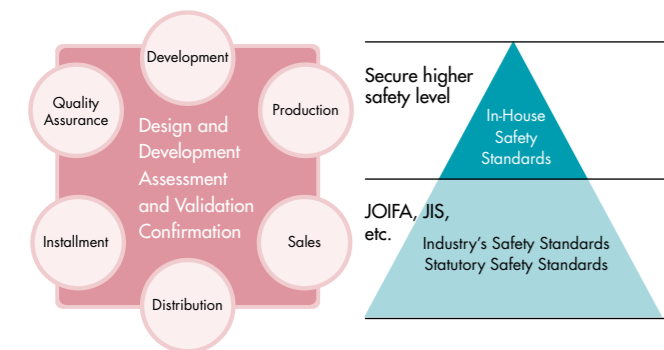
Development

Quality Assurance

Production

Design and Development Assessment and Validation Confirmation

Installment

Sales

Distribution

Secure higher safety level

In-House Safety Standards

JOIFA, JIS, etc.

Industry's Safety Standards
Statutory Safety Standards